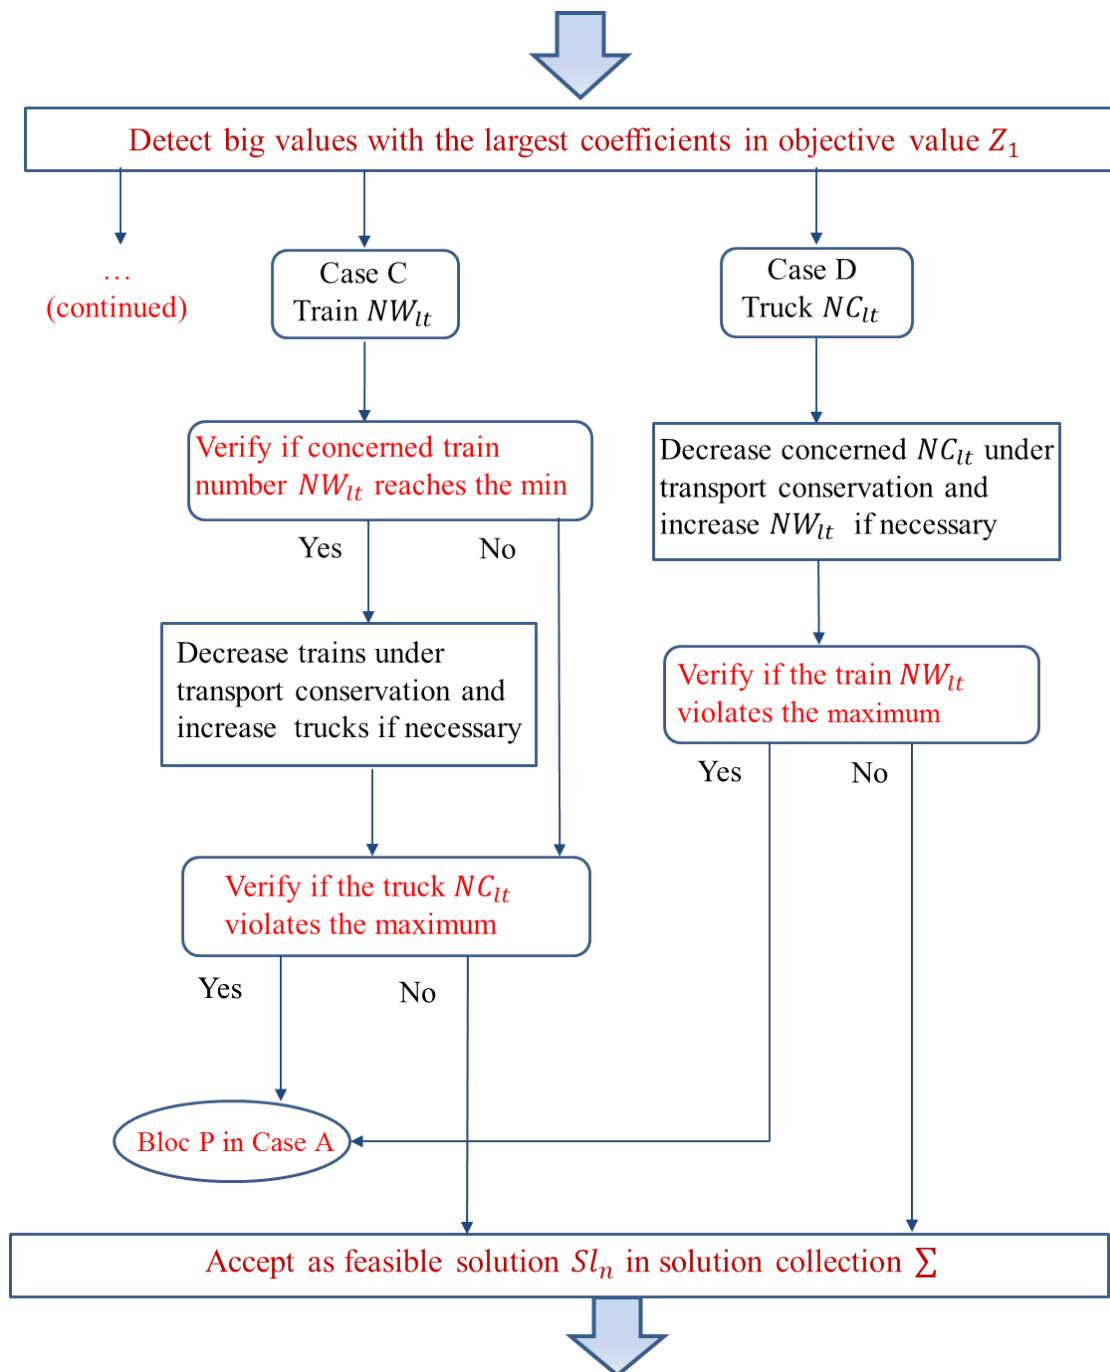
Detect big values with the largest coefficients in objective value $Z_1$

...
(continued)

Case C
Train $NW_{lt}$

Case D
Truck $NC_{lt}$

Verify if concerned train number $NW_{lt}$ reaches the min

Yes

No

Decrease concerned $NC_{lt}$ under transport conservation and increase $NW_{lt}$ if necessary

Decrease trains under transport conservation and increase trucks if necessary

Verify if the train $NW_{lt}$ violates the maximum

Yes

No

Verify if the truck $NC_{lt}$ violates the maximum

Yes

No

Bloc P in Case A

Accept as feasible solution $Sl_n$ in solution collection $\sum$